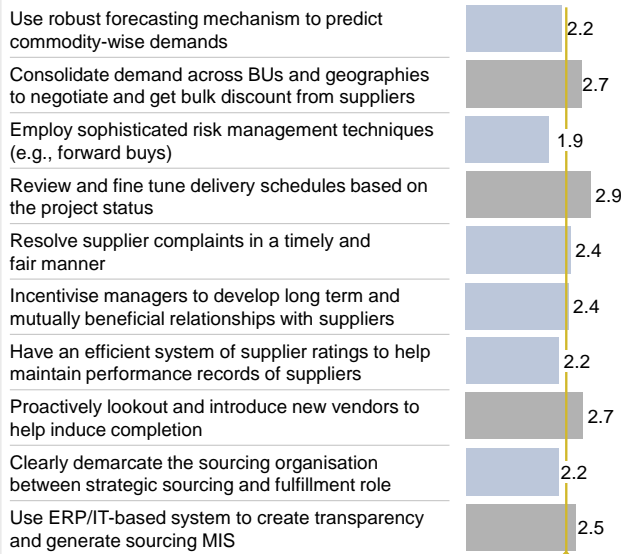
| | |
|---|---|
| Use robust forecasting mechanism to predict commodity-wise demands | 2.2 |
| Consolidate demand across BUs and geographies to negotiate and get bulk discount from suppliers | 2.7 |
| Employ sophisticated risk management techniques (e.g., forward buys) | 1.9 |
| Review and fine tune delivery schedules based on the project status | 2.9 |
| Resolve supplier complaints in a timely and fair manner | 2.4 |
| Incentivise managers to develop long term and mutually beneficial relationships with suppliers | 2.4 |
| Have an efficient system of supplier ratings to help maintain performance records of suppliers | 2.2 |
| Proactively lookout and introduce new vendors to help induce completion | 2.7 |
| Clearly demarcate the sourcing organisation between strategic sourcing and fulfillment role | 2.2 |
| Use ERP/IT-based system to create transparency and generate sourcing MIS | 2.5 |